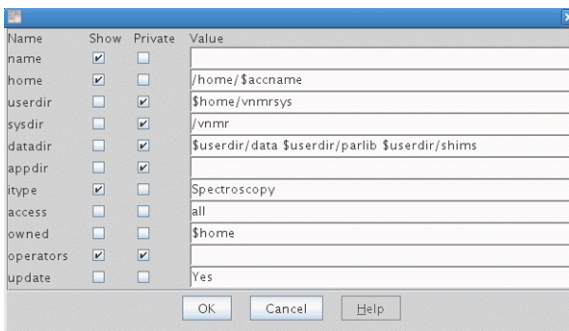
| Name | Show | Private | Value |
|---|---|---|---|
| name | ✔ | ☐ | |
| home | ✔ | ☐ | /home/$accname |
| userdir | ☐ | ✔ | $home/vnmrsys |
| sysdir | ☐ | ✔ | /vnmr |
| datadir | ☐ | ✔ | $userdir/data $userdir/parlib $userdir/shims |
| appdir | ☐ | ✔ | |
| itype | ✔ | ☐ | Spectroscopy |
| access | ☐ | ☐ | all |
| owned | ☐ | ☐ | $home |
| operators | ✔ | ✔ | |
| update | ☐ | ☐ | Yes |

OK Cancel Help